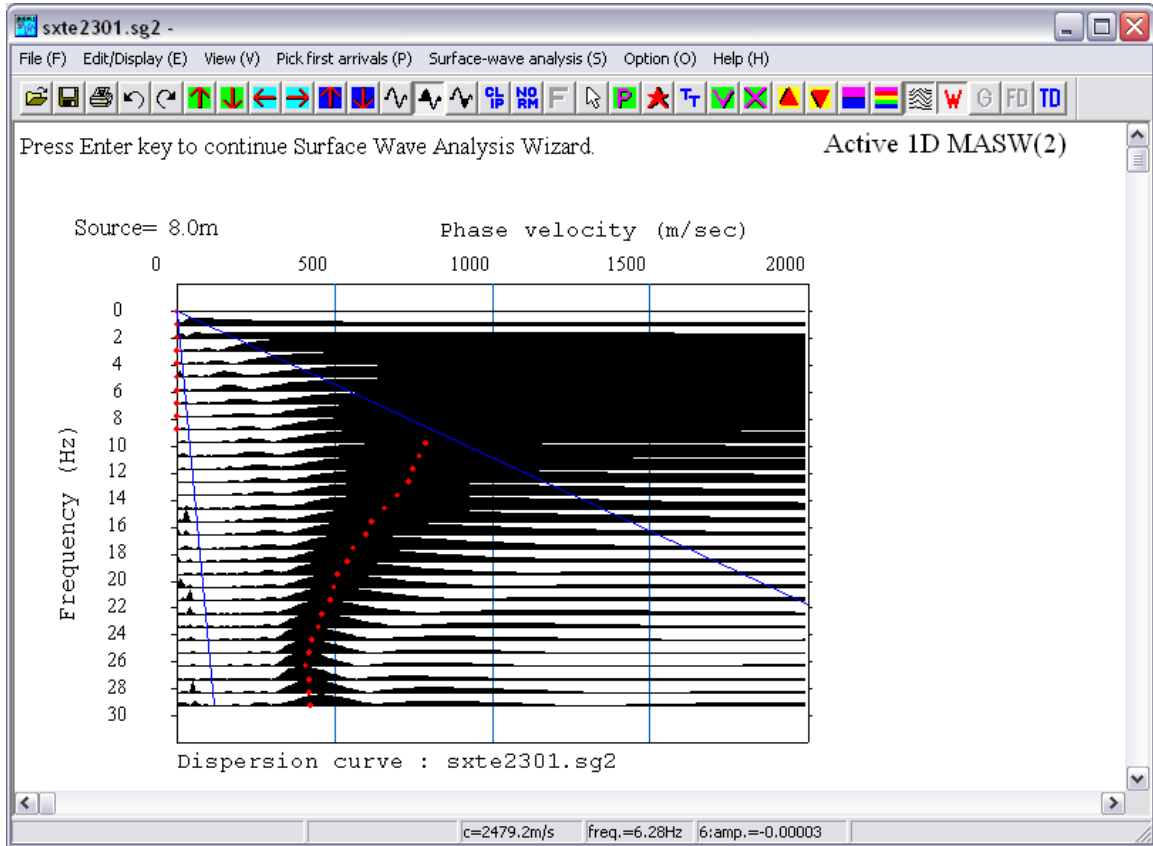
sxte2301.sg2 -

File (F) Edit/Display (E) View (V) Pick first arrivals (P) Surface-wave analysis (S) Option (O) Help (H)

CL IP NO RM F P TT W G FD TD

Press Enter key to continue Surface Wave Analysis Wizard.

Active 1D MASW(2)

Source= 8.0m

Phase velocity (m/sec)

0 500 1000 1500 2000

Frequency (Hz)

0
2
4
6
8
10
12
14
16
18
20
22
24
26
28
30

Dispersion curve : sxte2301.sg2

c=2479.2m/s freq.=6.28Hz 6:amp.=-0.00003